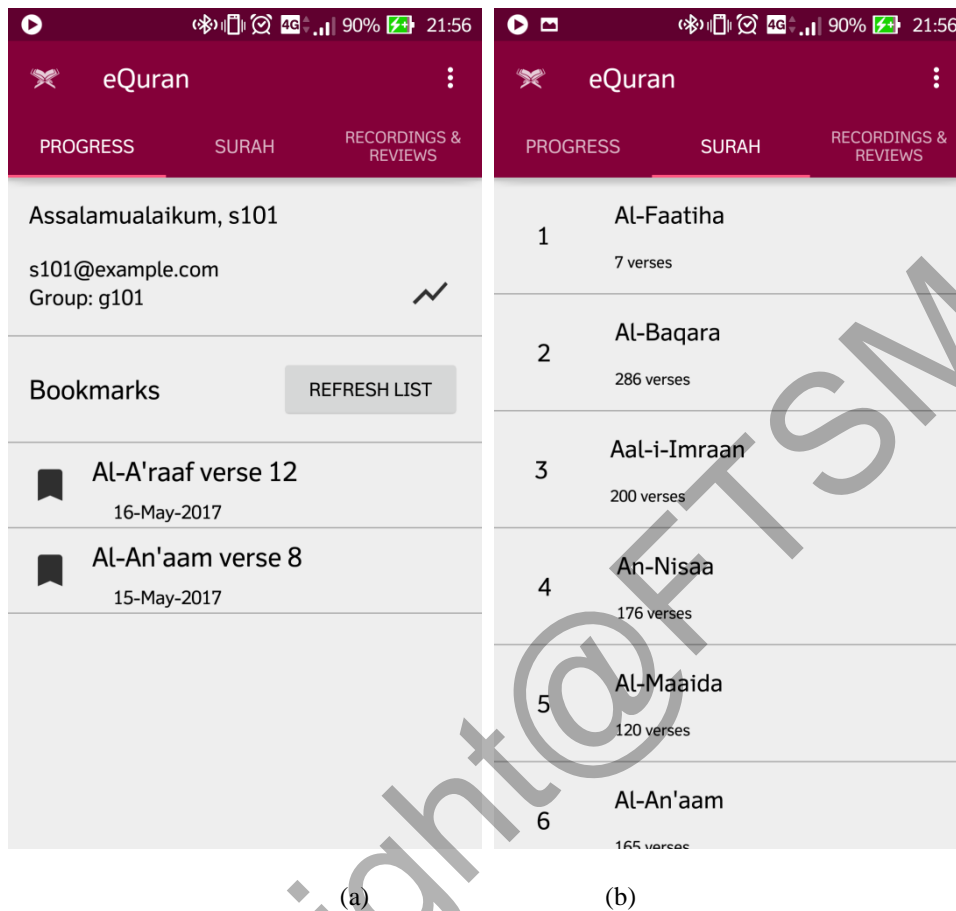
4G 90% 21:56

eQuran

PROGRESS SURAH RECORDINGS & REVIEWS

Assalamualaikum, s101

s101@example.com
Group: g101

Bookmarks

REFRESH LIST

Al-A'raaf verse 12
16-May-2017

Al-An'aam verse 8
15-May-2017

(a)

4G 90% 21:56

eQuran

PROGRESS SURAH RECORDINGS & REVIEWS

1 Al-Faatiha
7 verses

2 Al-Baqara
286 verses

3 Aal-i-Imraan
200 verses

4 An-Nisaa
176 verses

5 Al-Maaida
120 verses

6 Al-An'aam
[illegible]

(b)

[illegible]ight@FTSM